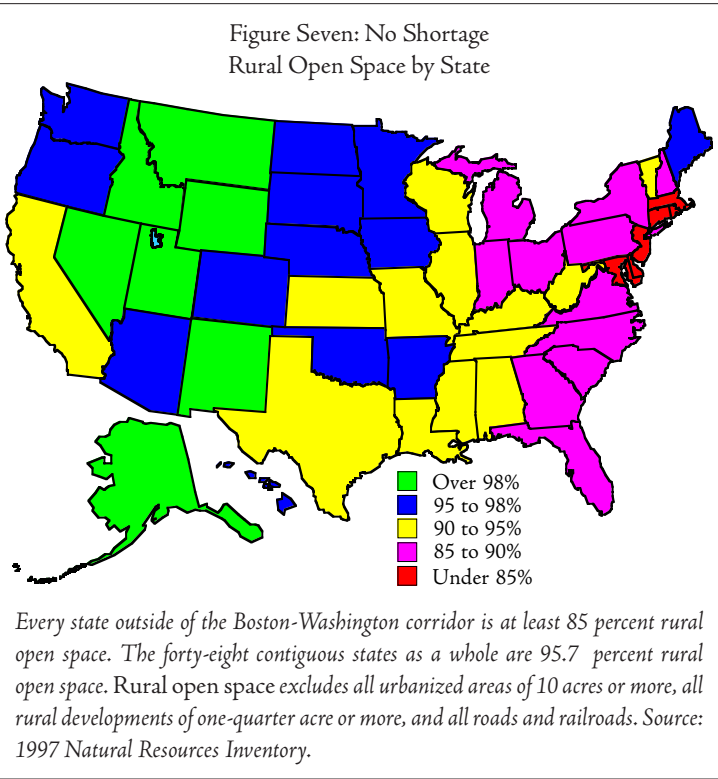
Figure Seven: No Shortage
Rural Open Space by State

Over 98%
95 to 98%
90 to 95%
85 to 90%
Under 85%

Every state outside of the Boston-Washington corridor is at least 85 percent rural open space. The forty-eight contiguous states as a whole are 95.7 percent rural open space. Rural open space excludes all urbanized areas of 10 acres or more, all rural developments of one-quarter acre or more, and all roads and railroads. Source: 1997 Natural Resources Inventory.